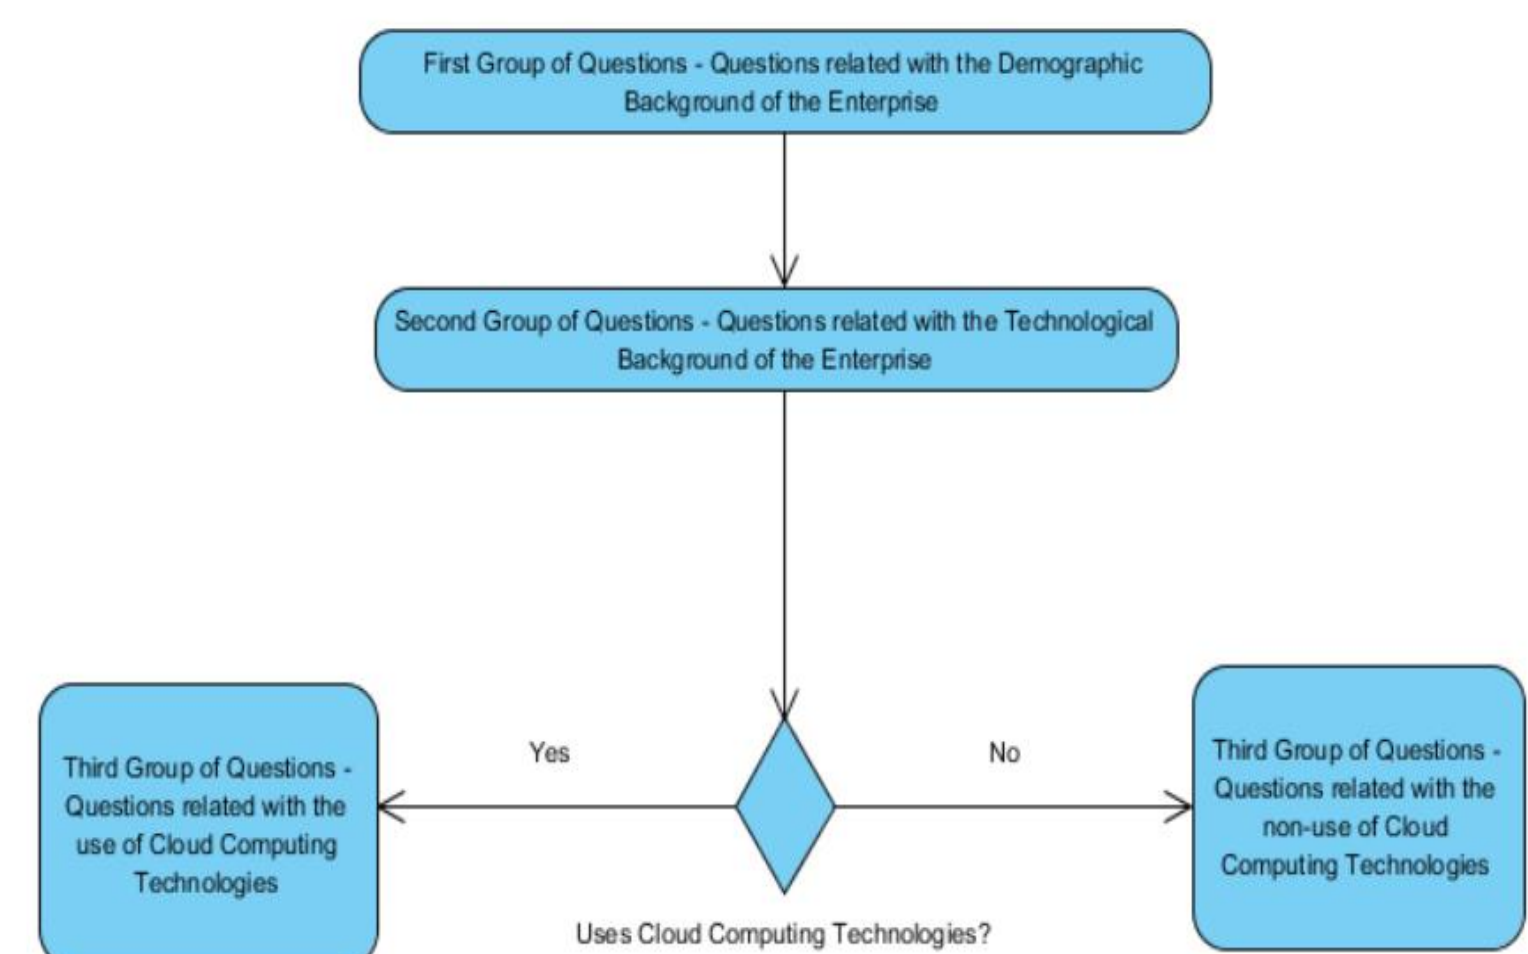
First Group of Questions - Questions related with the Demographic Background of the Enterprise

Second Group of Questions - Questions related with the Technological Background of the Enterprise

Third Group of Questions - Questions related with the use of Cloud Computing Technologies

Yes

No

Third Group of Questions - Questions related with the non-use of Cloud Computing Technologies

Uses Cloud Computing Technologies?